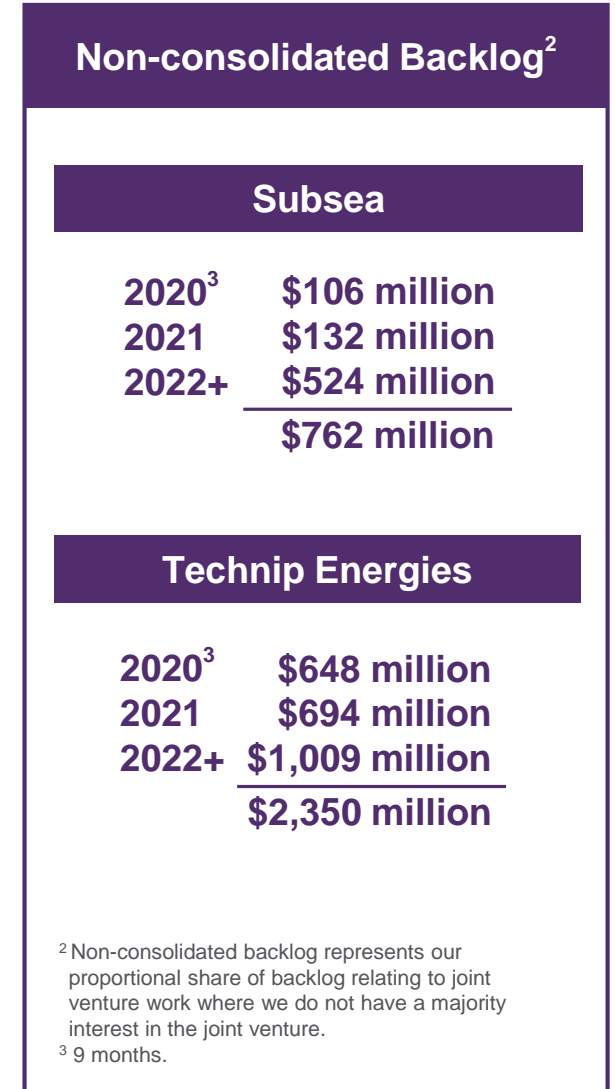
Non-consolidated Backlog$^2$

Subsea

2020$^3$ $106 million
2021 $132 million
2022+ $524 million
$762 million

Technip Energies

2020$^3$ $648 million
2021 $694 million
2022+ $1,009 million
$2,350 million

$^2$ Non-consolidated backlog represents our proportional share of backlog relating to joint venture work where we do not have a majority interest in the joint venture.
$^3$ 9 months.